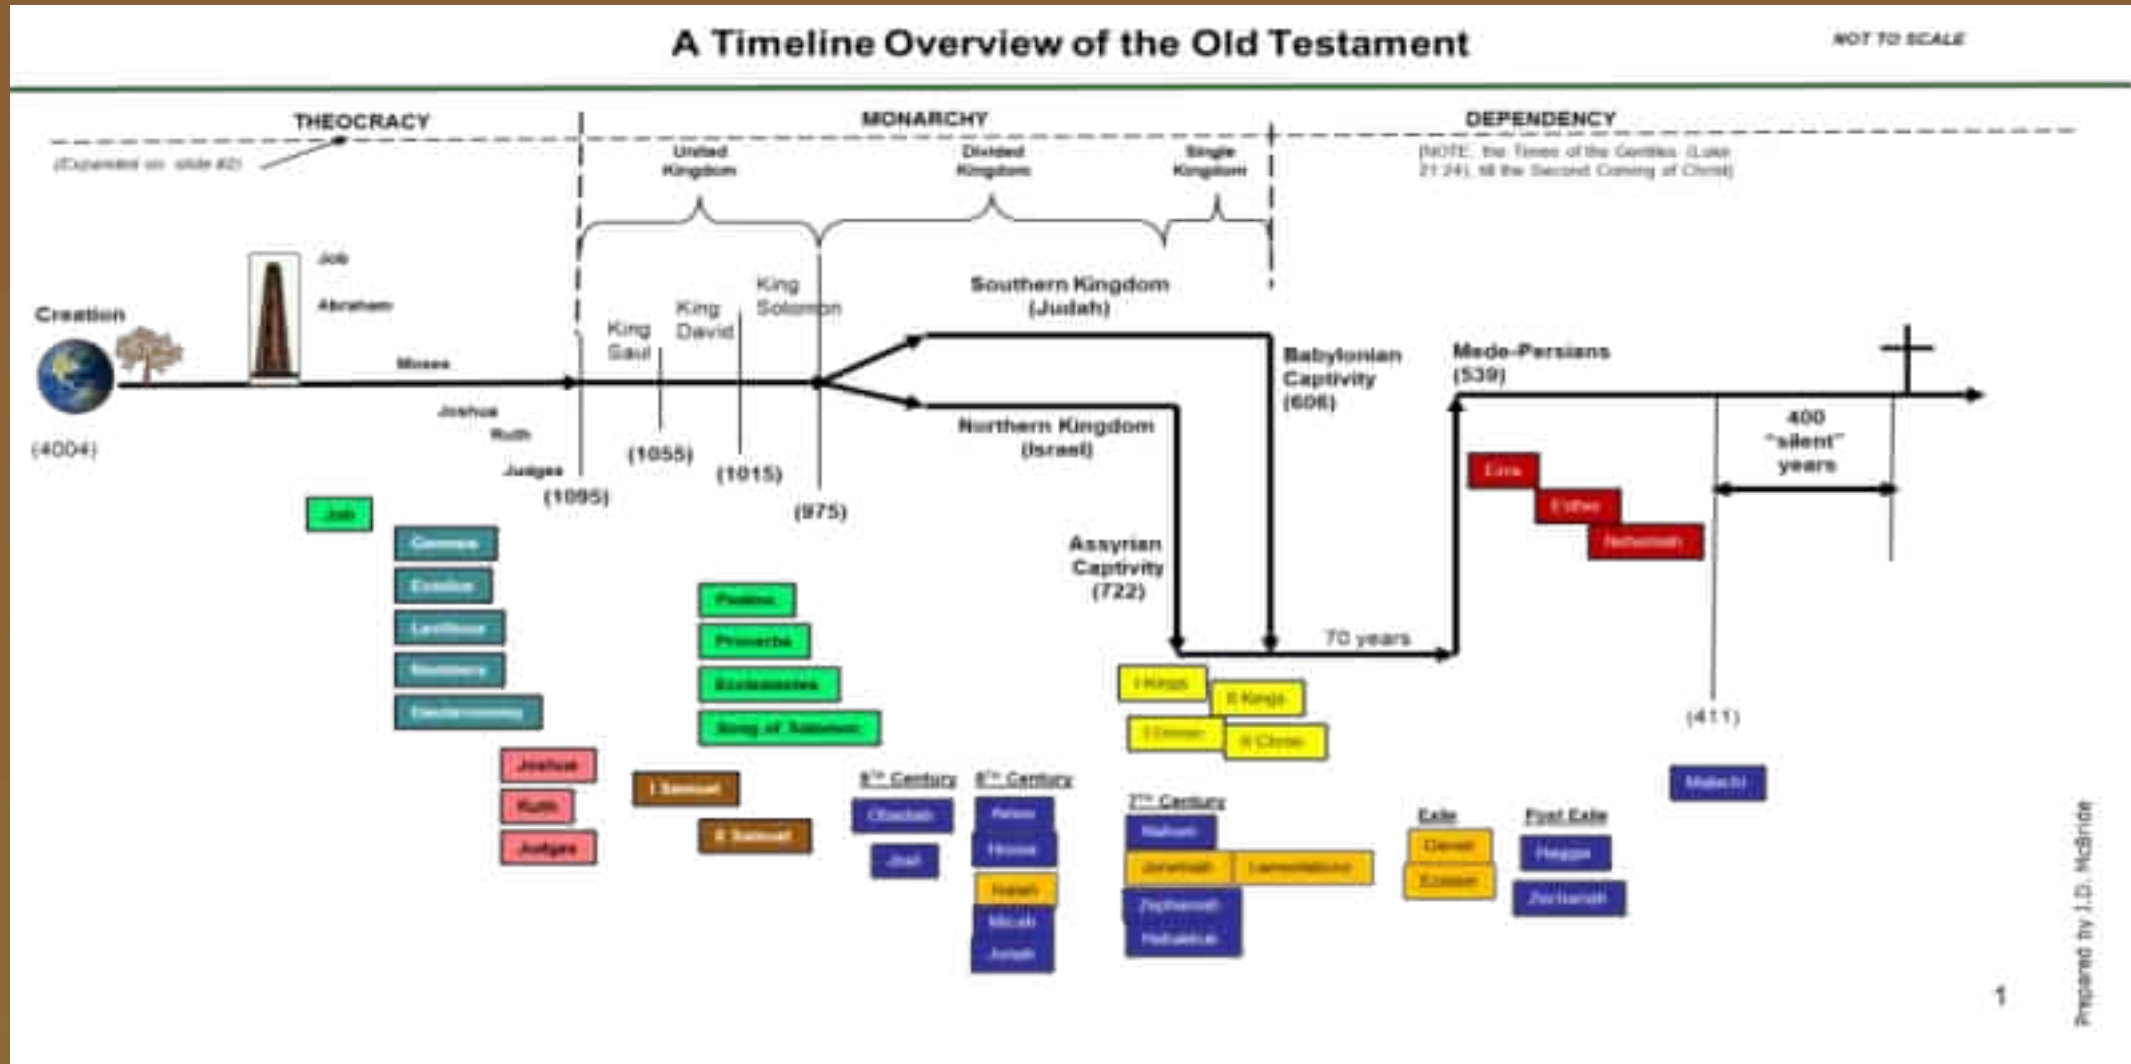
A Timeline Overview of the Old Testament

NOT TO SCALE

THEOCRACY

(Expanded on slide #2)

MONARCHY

United Kingdom

Divided Kingdom

Single Kingdom

DEPENDENCY

(NOTE: the Times of the Gentiles (Luke 21:24), till the Second Coming of Christ)

Creation

(4004)

Job

Abraham

Moses

Joshua

Ruth

Judges

(1095)

King Saul

(1055)

King David

(1015)

King Solomon

(975)

Southern Kingdom (Judah)

Northern Kingdom (Israel)

Assyrian Captivity (722)

Babylonian Captivity (606)

70 years

Medo-Persians (539)

400 "silent" years

(411)

Job

Genesis

Exodus

Leviticus

Numbers

Deuteronomy

Joshua

Ruth

Judges

I Samuel

II Samuel

Psalms

Proverbs

Ecclesiastes

Song of Solomon

9$^{th}$ Century

Obadiah

Joel

8$^{th}$ Century

Amos

Hosea

Isaiah

Micah

Jonah

I Kings

II Kings

I Chron

II Chron

7$^{th}$ Century

Nahum

Jeremiah

Lamentations

Zephaniah

Habakkuk

Exile

Daniel

Ezekiel

Post Exile

Haggai

Zechariah

Ezra

Esther

Nehemiah

Malachi

1

Prepared by J.D. McBride